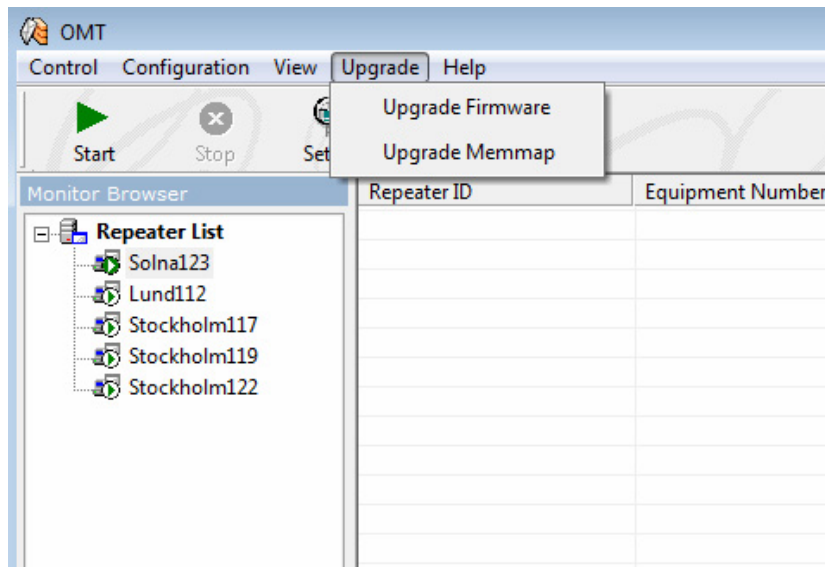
OMT

Control Configuration View Upgrade Help

Upgrade Firmware

Upgrade Memmap

Start Stop Set

Monitor Browser

Repeater List

Solna123

Lund112

Stockholm117

Stockholm119

Stockholm122

| Repeater ID | Equipment Number |
|---|---|